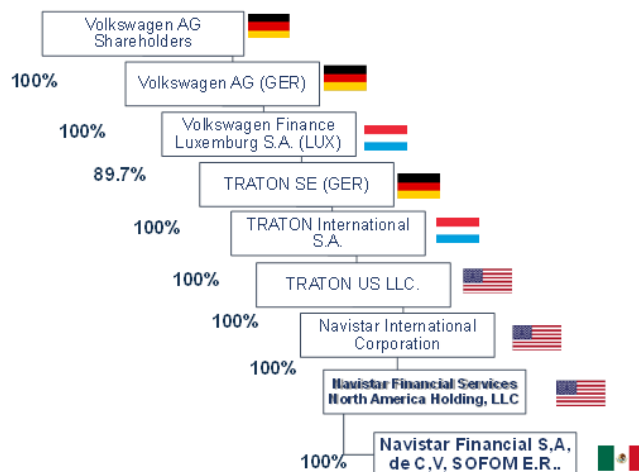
Volkswagen AG Shareholders

100%

Volkswagen AG (GER)

100%

Volkswagen Finance Luxemburg S.A. (LUX)

89.7%

TRATON SE (GER)

100%

TRATON International S.A.

100%

TRATON US LLC.

100%

Navistar International Corporation

100%

Navistar Financial Services North America Holding, LLC

100%

Navistar Financial S,A, de C,V, SOFOM E.R..